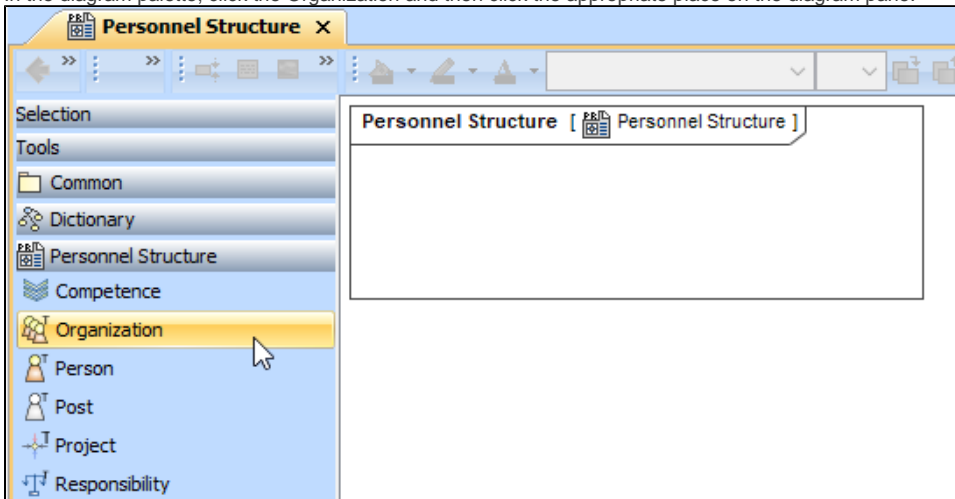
In the diagram palette, click the Organization and then click the appropriate place on the diagram pane.

Personnel Structure ×

Selection
Tools
Common
Dictionary
Personnel Structure
Competence
Organization
Person
Post
Project
Responsibility

Personnel Structure [ Personnel Structure ]